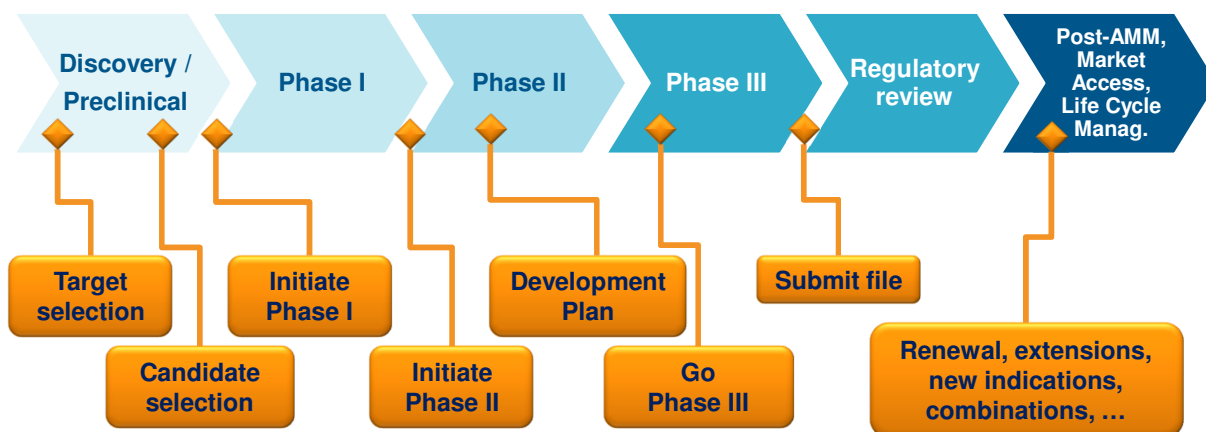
Discovery / Preclinical

Phase I

Phase II

Phase III

Regulatory review

Post-AMM, Market Access, Life Cycle Manag.

Target selection

Candidate selection

Initiate Phase I

Initiate Phase II

Development Plan

Go Phase III

Submit file

Renewal, extensions, new indications, combinations, …